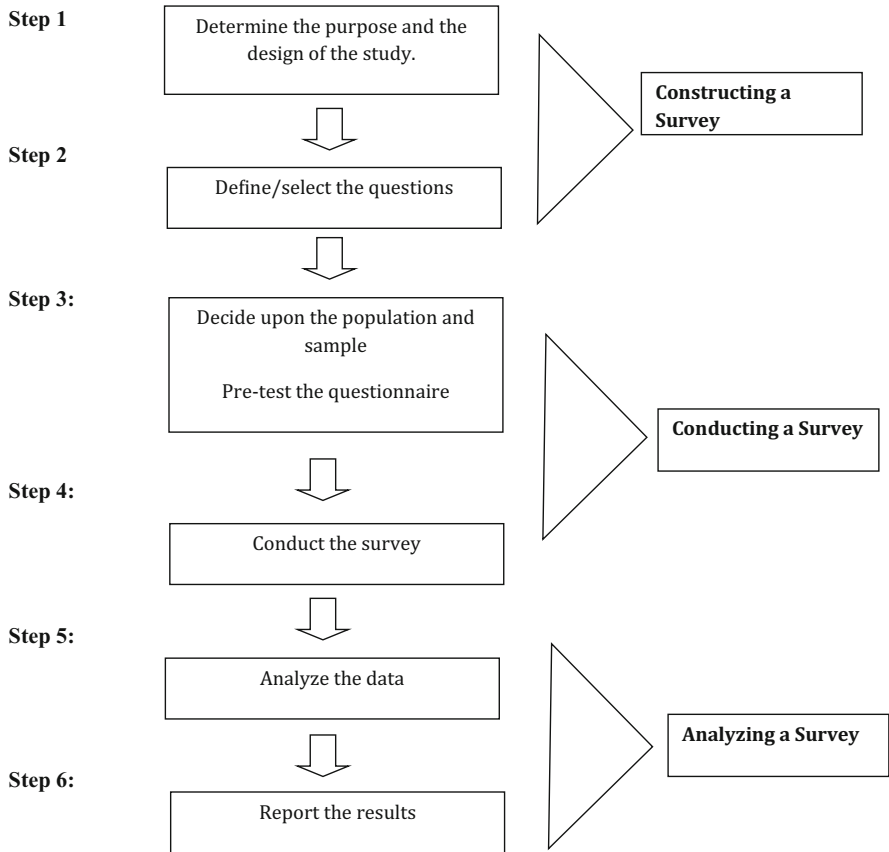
Step 1

Determine the purpose and the design of the study.

Constructing a Survey

Step 2

Define/select the questions

Step 3:

Decide upon the population and sample

Pre-test the questionnaire

Conducting a Survey

Step 4:

Conduct the survey

Step 5:

Analyze the data

Analyzing a Survey

Step 6:

Report the results